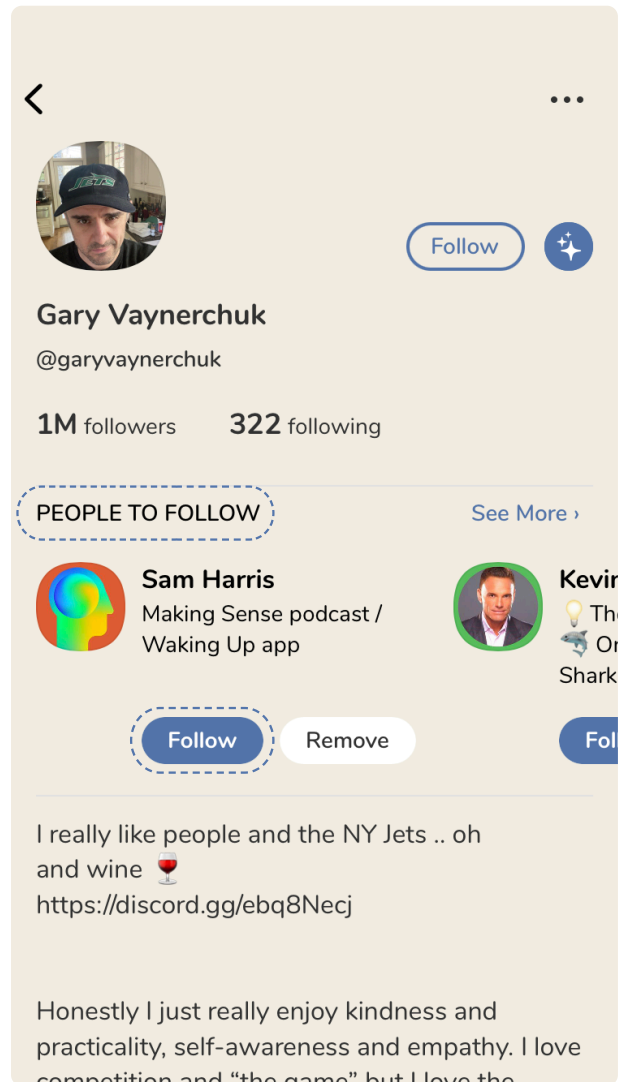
<

...

Follow

Gary Vaynerchuk

@garyvaynerchuk

1M followers 322 following

PEOPLE TO FOLLOW

See More ›

Sam Harris
Making Sense podcast / Waking Up app

Follow Remove

Kevi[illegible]
💡 Th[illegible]
🦈 O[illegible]
Shark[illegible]

Fol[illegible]

I really like people and the NY Jets .. oh and wine 🍷
https://discord.gg/ebq8Necj

Honestly I just really enjoy kindness and practicality, self-awareness and empathy. I love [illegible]